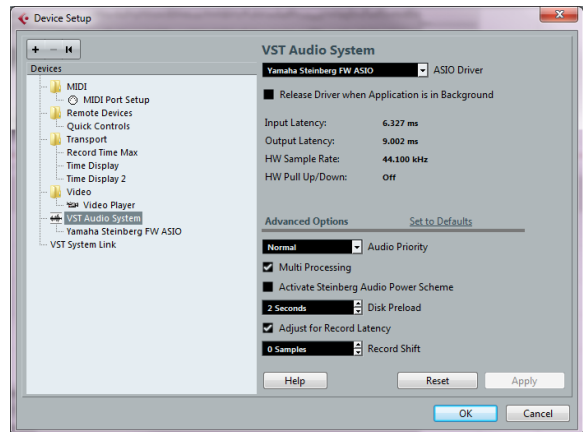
Device Setup

+ − ⏮

Devices

MIDI
MIDI Port Setup
Remote Devices
Quick Controls
Transport
Record Time Max
Time Display
Time Display 2
Video
Video Player
VST Audio System
Yamaha Steinberg FW ASIO
VST System Link

VST Audio System

Yamaha Steinberg FW ASIO
ASIO Driver

Release Driver when Application is in Background

| | |
|---|---|
| Input Latency: | 6.327 ms |
| Output Latency: | 9.002 ms |
| HW Sample Rate: | 44.100 kHz |
| HW Pull Up/Down: | Off |

Advanced Options
Set to Defaults

Normal
Audio Priority

Multi Processing

Activate Steinberg Audio Power Scheme

2 Seconds
Disk Preload

Adjust for Record Latency

0 Samples
Record Shift

Help
Reset
Apply

OK
Cancel